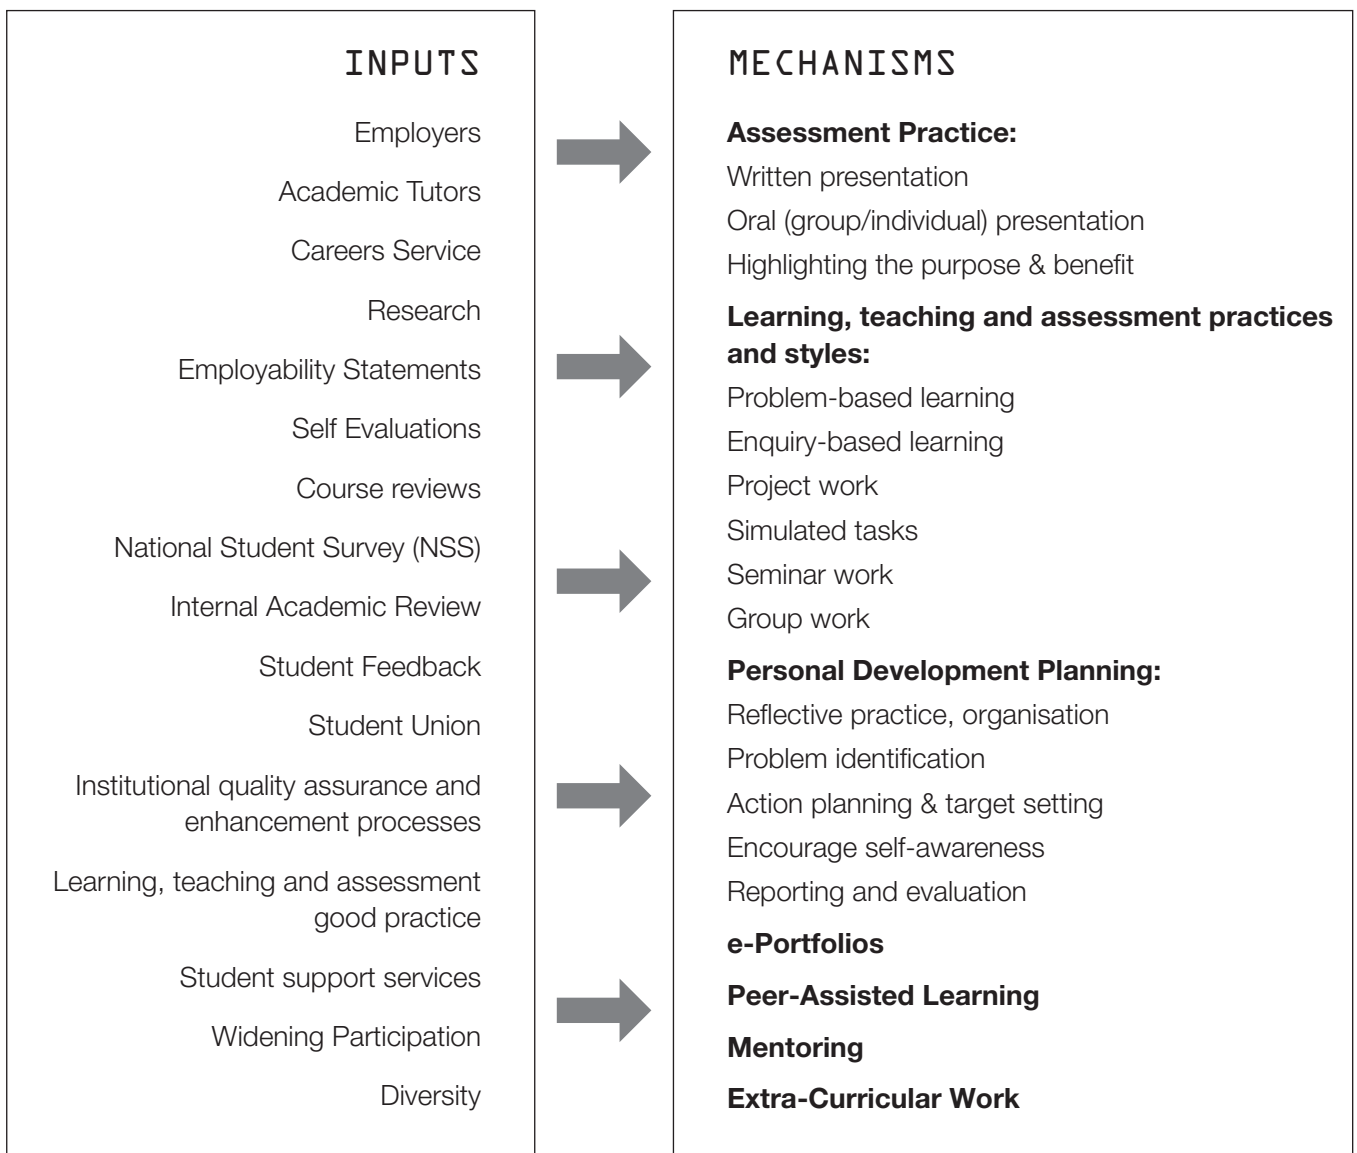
INPUTS

Employers

Academic Tutors

Careers Service

Research

Employability Statements

Self Evaluations

Course reviews

National Student Survey (NSS)

Internal Academic Review

Student Feedback

Student Union

Institutional quality assurance and enhancement processes

Learning, teaching and assessment good practice

Student support services

Widening Participation

Diversity

MECHANISMS

**Assessment Practice:**

Written presentation

Oral (group/individual) presentation

Highlighting the purpose & benefit

**Learning, teaching and assessment practices and styles:**

Problem-based learning

Enquiry-based learning

Project work

Simulated tasks

Seminar work

Group work

**Personal Development Planning:**

Reflective practice, organisation

Problem identification

Action planning & target setting

Encourage self-awareness

Reporting and evaluation

**e-Portfolios**

**Peer-Assisted Learning**

**Mentoring**

**Extra-Curricular Work**